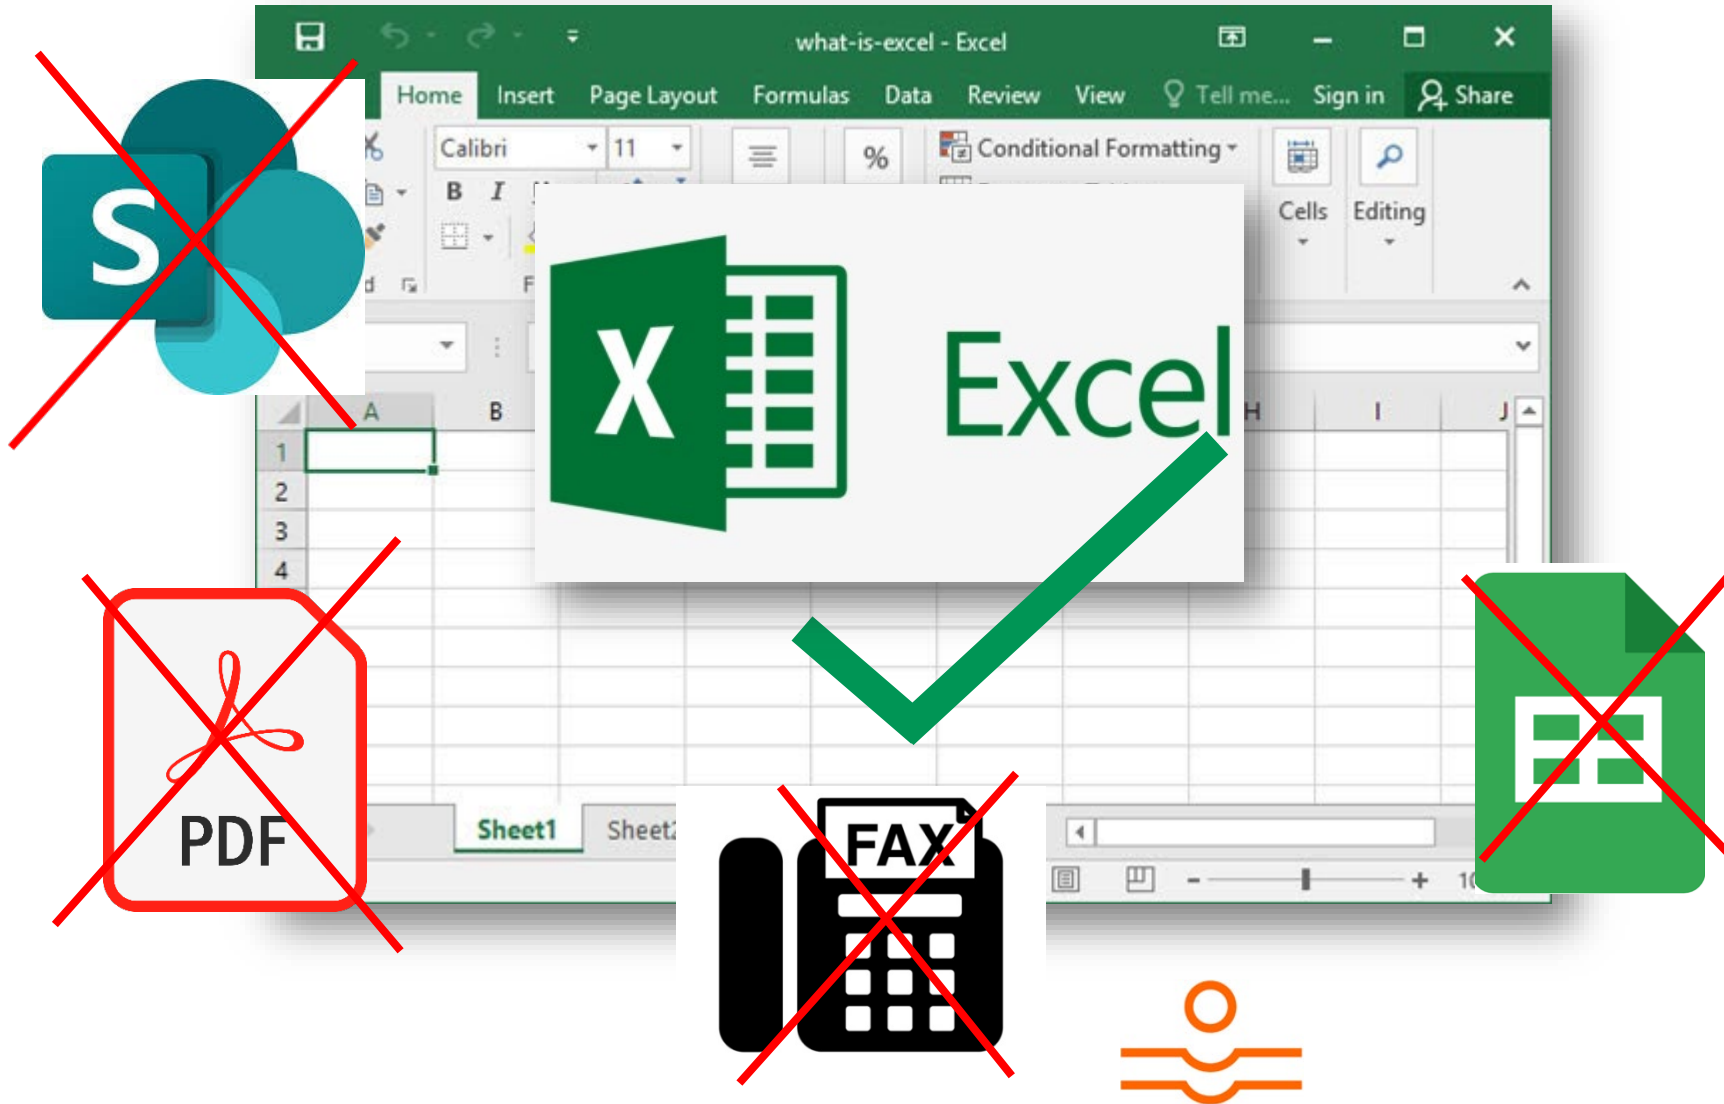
what-is-excel - Excel

Home Insert Page Layout Formulas Data Review View Tell me... Sign in Share

Calibri 11

B I

%

Conditional Formatting

Cells

Editing

S

X

Excel

A B H I J

1
2
3
4

PDF

Sheet1 Sheet2

FAX